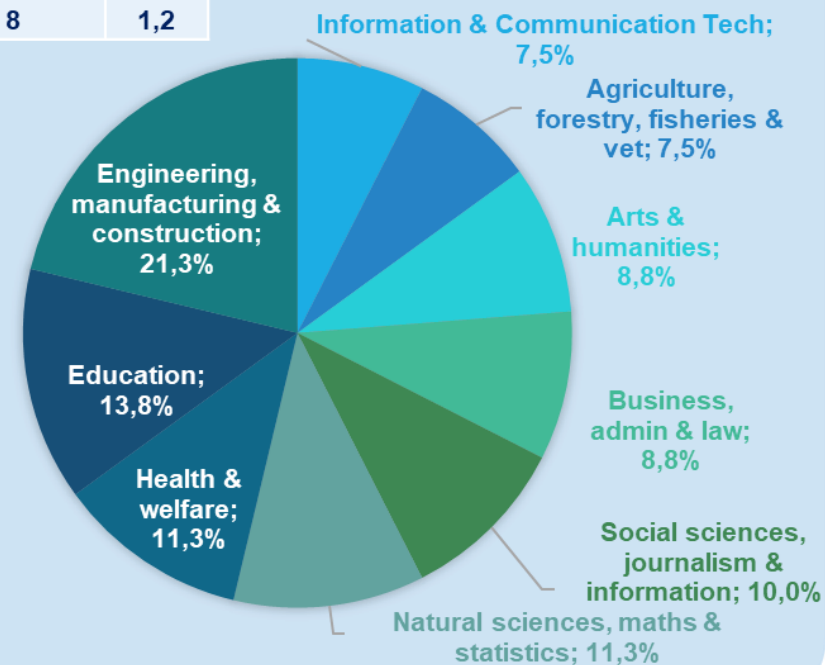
| 8 | 1,2 |
|---|---|

Information & Communication Tech; 7,5%

Agriculture, forestry, fisheries & vet; 7,5%

Arts & humanities; 8,8%

Business, admin & law; 8,8%

Social sciences, journalism & information; 10,0%

Natural sciences, maths & statistics; 11,3%

Health & welfare; 11,3%

Education; 13,8%

Engineering, manufacturing & construction; 21,3%